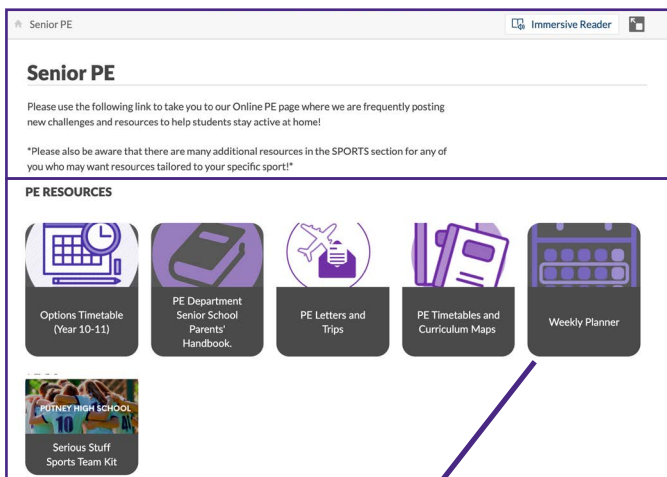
Senior PE

Immersive Reader

Senior PE

Please use the following link to take you to our Online PE page where we are frequently posting new challenges and resources to help students stay active at home!

*Please also be aware that there are many additional resources in the SPORTS section for any of you who may want resources tailored to your specific sport!*

PE RESOURCES

Options Timetable (Year 10-11)

PE Department Senior School Parents' Handbook.

PE Letters and Trips

PE Timetables and Curriculum Maps

Weekly Planner

PUTNEY HIGH SCHOOL

10

Serious Stuff Sports Team Kit